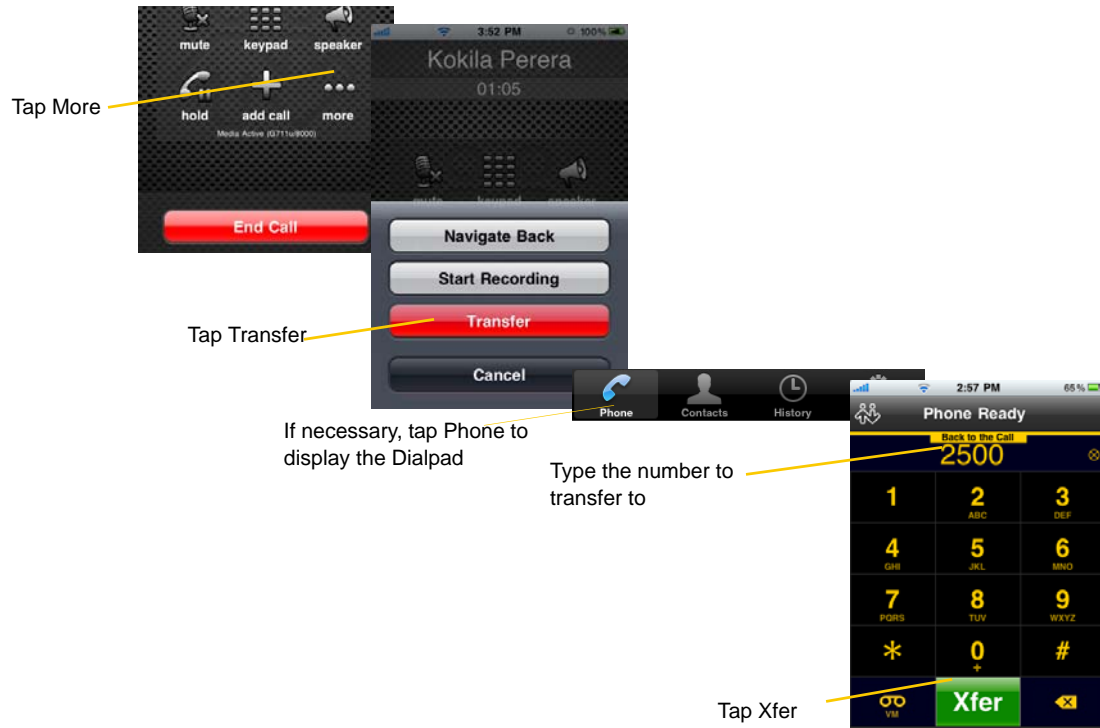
mute keypad speaker

hold add call more

Media Active (G711u/8000)

End Call

Tap More

3:52 PM 100%

Kokila Perera

01:05

mute keypad speaker

Navigate Back

Start Recording

Transfer

Cancel

Tap Transfer

Phone Contacts History

If necessary, tap Phone to display the Dialpad

2:57 PM 65 %

Phone Ready

Back to the Call

2500

Type the number to transfer to

1

2 ABC

3 DEF

4 GHI

5 JKL

6 MNO

7 PQRS

8 TUV

9 WXYZ

*

0 +

#

VM

Xfer

Tap Xfer